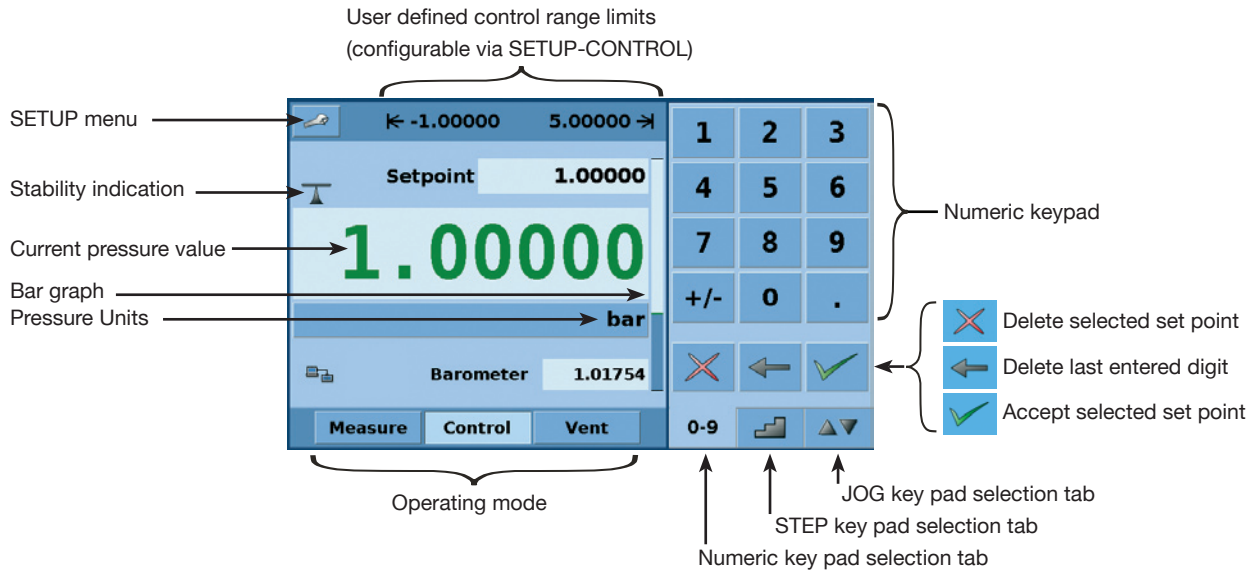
User defined control range limits
(configurable via SETUP-CONTROL)

SETUP menu

-1.00000

5.00000

Stability indication

Setpoint

1.00000

Current pressure value

1.00000

Bar graph

Pressure Units

bar

Barometer

1.01754

Measure

Control

Vent

Operating mode

1

2

3

4

5

6

7

8

9

+/-

0

.

Numeric keypad

Delete selected set point

Delete last entered digit

Accept selected set point

0-9

JOG key pad selection tab

STEP key pad selection tab

Numeric key pad selection tab